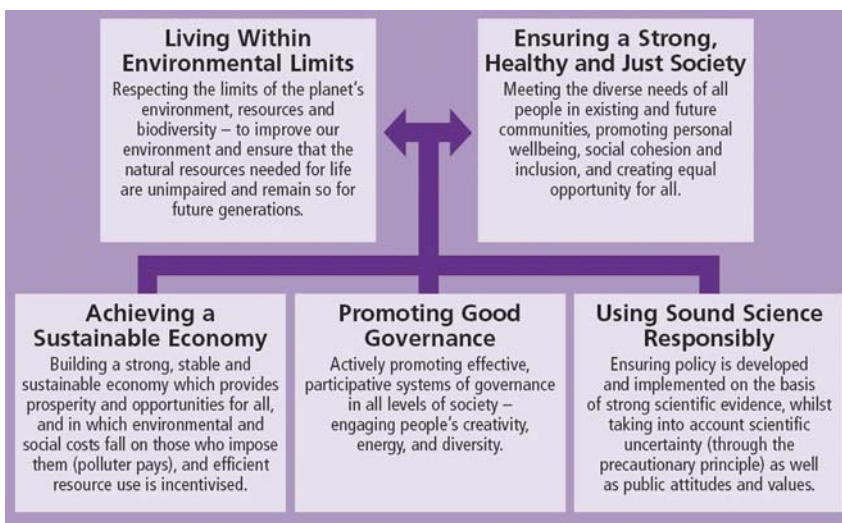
Living Within Environmental Limits

Respecting the limits of the planet's environment, resources and biodiversity – to improve our environment and ensure that the natural resources needed for life are unimpaired and remain so for future generations.

Ensuring a Strong, Healthy and Just Society

Meeting the diverse needs of all people in existing and future communities, promoting personal wellbeing, social cohesion and inclusion, and creating equal opportunity for all.

Achieving a Sustainable Economy

Building a strong, stable and sustainable economy which provides prosperity and opportunities for all, and in which environmental and social costs fall on those who impose them (polluter pays), and efficient resource use is incentivised.

Promoting Good Governance

Actively promoting effective, participative systems of governance in all levels of society – engaging people's creativity, energy, and diversity.

Using Sound Science Responsibly

Ensuring policy is developed and implemented on the basis of strong scientific evidence, whilst taking into account scientific uncertainty (through the precautionary principle) as well as public attitudes and values.